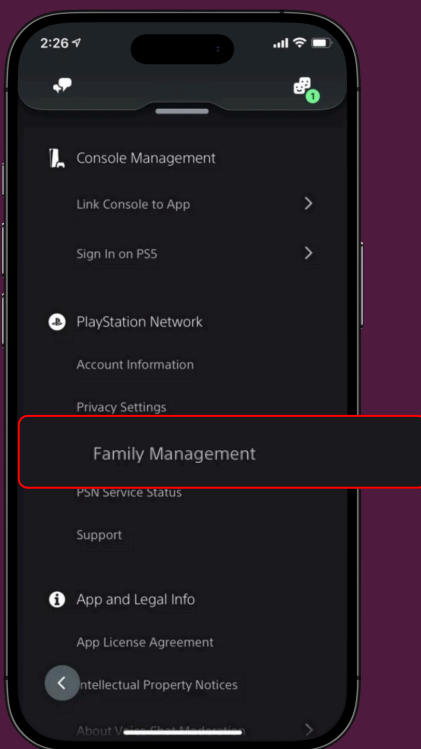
2:26

1

Console Management

Link Console to App

Sign In on PS5

PlayStation Network

Account Information

Privacy Settings

Family Management

PSN Service Status

Support

App and Legal Info

App License Agreement

Intellectual Property Notices

About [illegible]